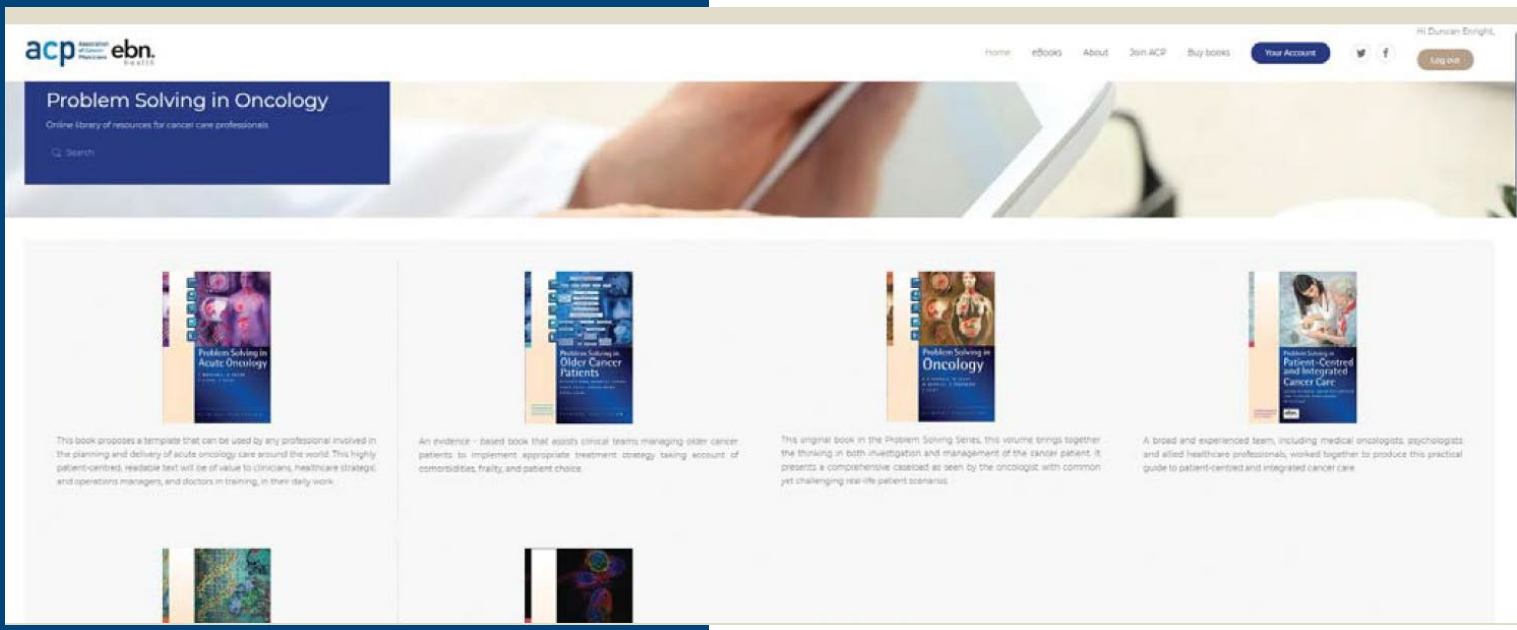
acp Association of Cancer Physicians ebn. health

Home eBooks About Join ACP Buy books Your Account

Hi Duncan Enright,

Log out

Problem Solving in Oncology

Online library of resources for cancer care professionals

Search

Problem Solving in Acute Oncology

This book proposes a template that can be used by any professional involved in the planning and delivery of acute oncology care around the world. This highly patient-centred, readable text will be of value to clinicians, healthcare strategic and operations managers, and doctors in training, in their daily work.

Problem Solving in Older Cancer Patients

An evidence - based book that assists clinical teams managing older cancer patients to implement appropriate treatment strategy taking account of comorbidities, frailty, and patient choice.

Problem Solving in Oncology

This original book in the Problem Solving Series, this volume brings together the thinking in both investigation and management of the cancer patient. It presents a comprehensive casebook as seen by the oncologist with common yet challenging real-life patient scenarios.

Problem Solving in Patient-Centred and Integrated Cancer Care

ebn.

A broad and experienced team, including medical oncologists, psychologists and allied healthcare professionals, worked together to produce this practical guide to patient-centred and integrated cancer care.